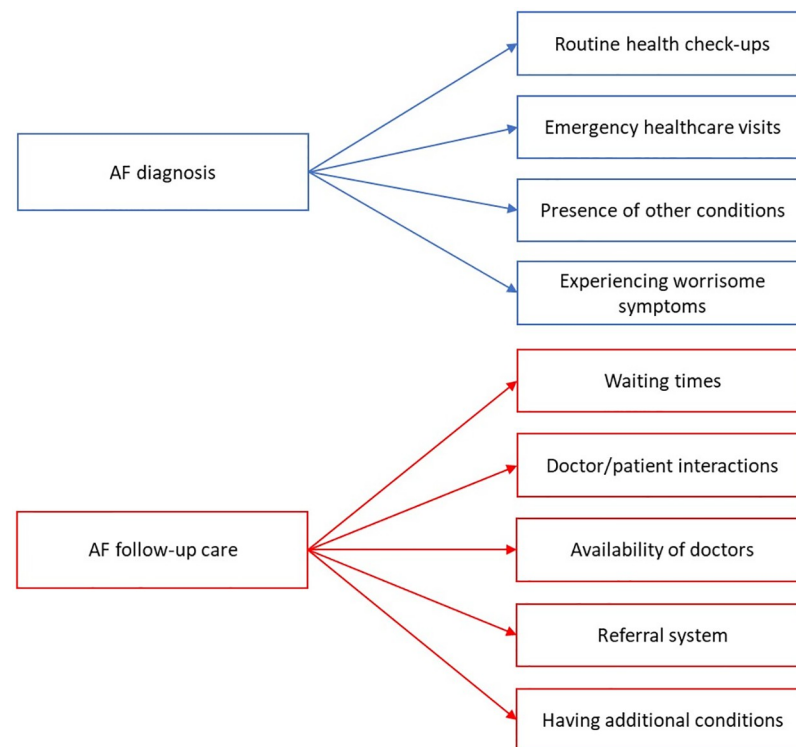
AF diagnosis

Routine health check-ups

Emergency healthcare visits

Presence of other conditions

Experiencing worrisome symptoms

AF follow-up care

Waiting times

Doctor/patient interactions

Availability of doctors

Referral system

Having additional conditions